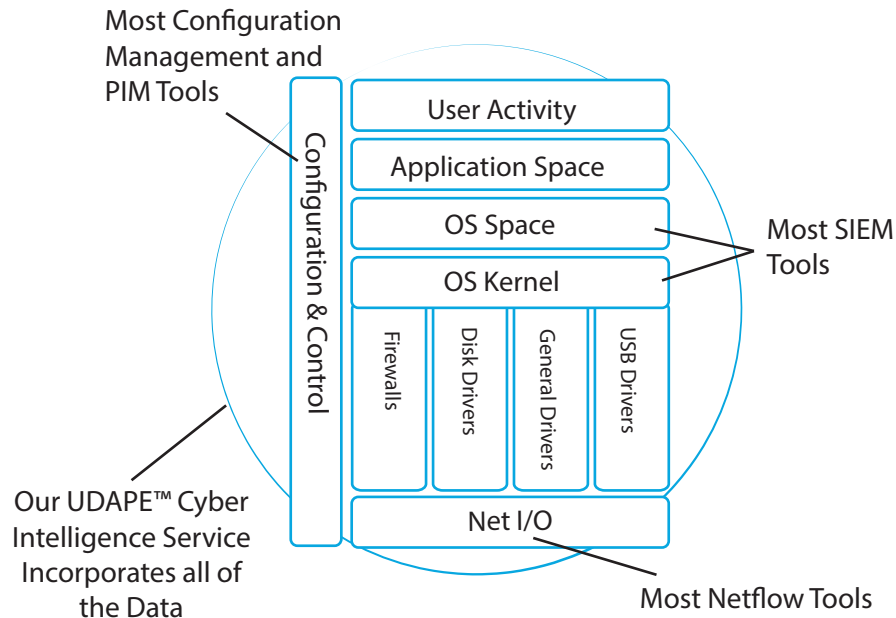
Most Configuration Management and PIM Tools

Configuration & Control

User Activity

Application Space

OS Space

OS Kernel

Firewalls

Disk Drivers

General Drivers

USB Drivers

Net I/O

Most SIEM Tools

Our UDAPE™ Cyber Intelligence Service Incorporates all of the Data

Most Netflow Tools